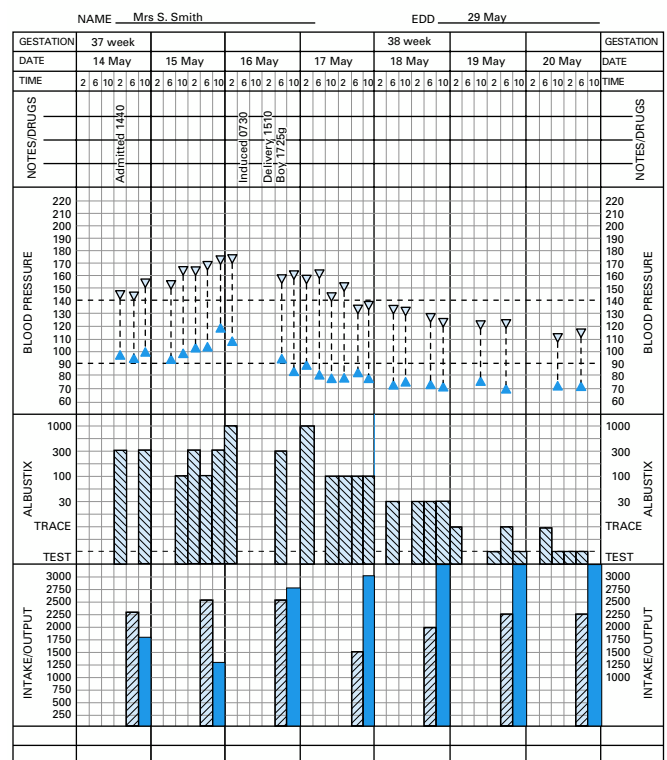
NAME Mrs S. Smith EDD 29 May

| GESTATION | 37 week | | | | 38 week | | | GESTATION |
|---|---|---|---|---|---|---|---|---|
| DATE | 14 May | 15 May | 16 May | 17 May | 18 May | 19 May | 20 May | DATE |
| TIME | 2 6 10 2 6 10 | 2 6 10 2 6 10 | 2 6 10 2 6 10 | 2 6 10 2 6 10 | 2 6 10 2 6 10 | 2 6 10 2 6 10 | 2 6 10 2 6 10 | TIME |

NOTES/DRUGS

Admitted 1440

Induced 0730

Delivery 1510
Boy 1725g

NOTES/DRUGS

BLOOD PRESSURE
220
210
200
190
180
170
160
150
140
130
120
110
100
90
80
70
60

BLOOD PRESSURE
220
210
200
190
180
170
160
150
140
130
120
110
100
90
80
70
60

ALBUSTIX
1000
300
100
30
TRACE
TEST

ALBUSTIX
1000
300
100
30
TRACE
TEST

INTAKE/OUTPUT
3000
2750
2500
2250
2000
1750
1500
1250
1000
750
500
250

INTAKE/OUTPUT
3000
2750
2500
2250
2000
1750
1500
1250
1000